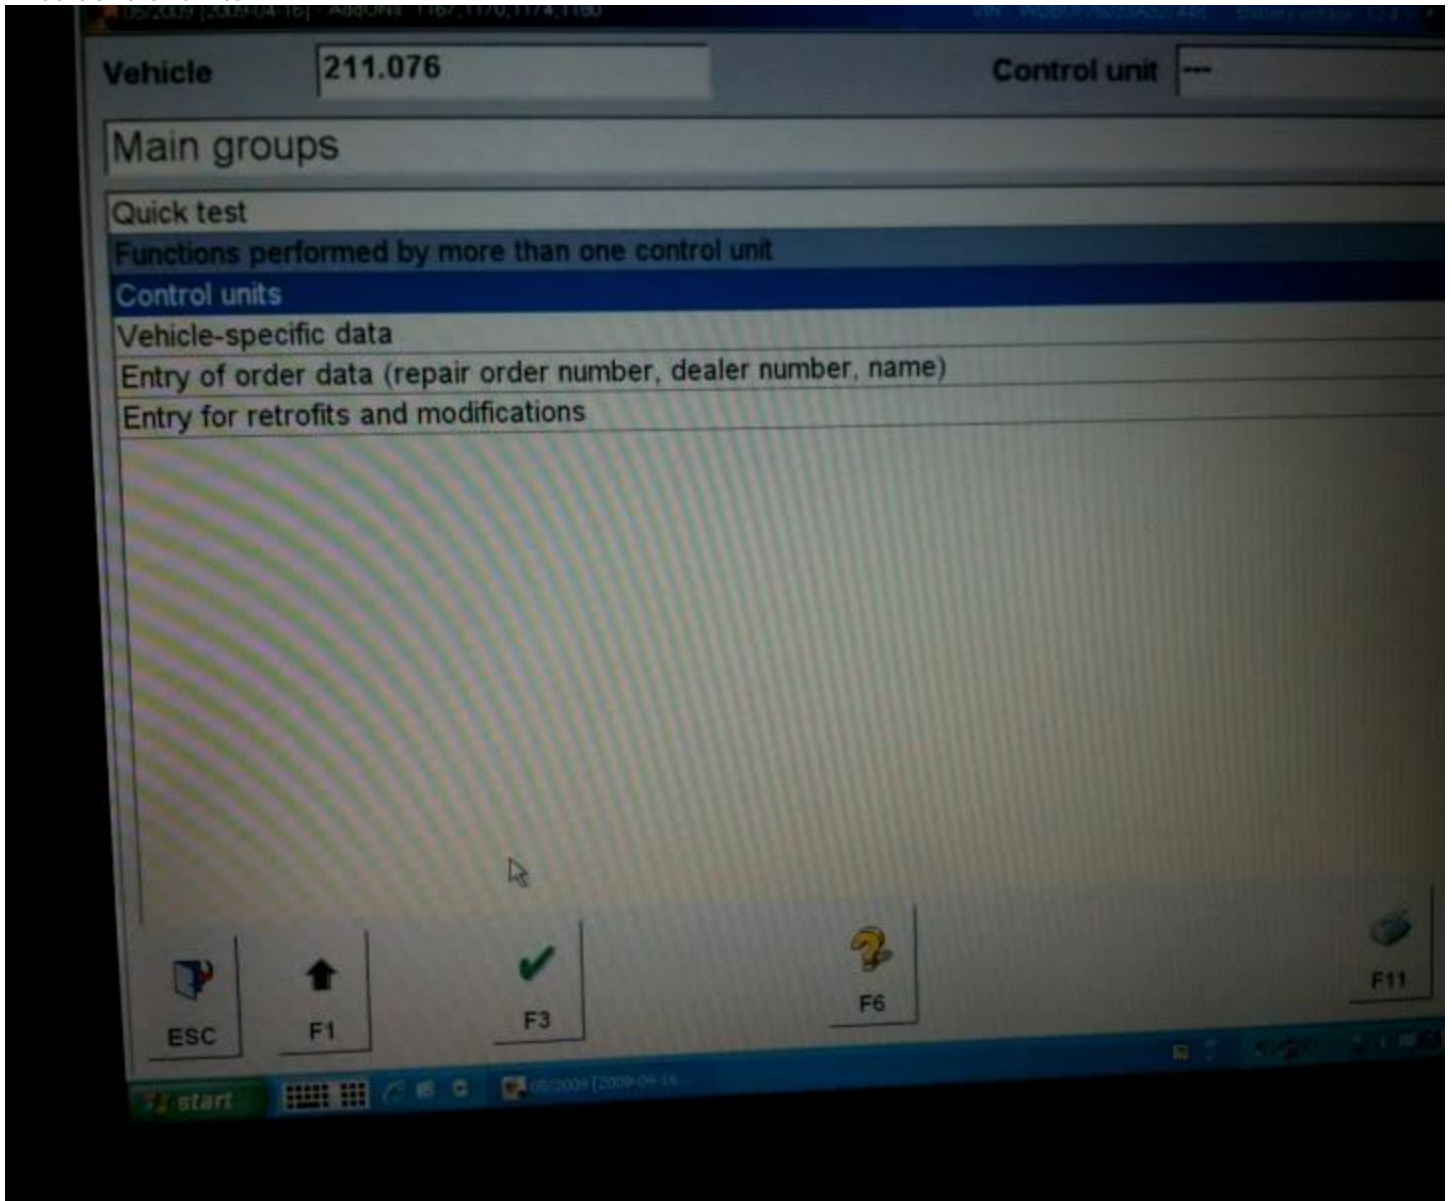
05/2009 [2009-04-16] AddOns 1167,1170,1174,1180 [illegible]

Vehicle 211.076

Control unit ---

Main groups

Quick test

Functions performed by more than one control unit

Control units

Vehicle-specific data

Entry of order data (repair order number, dealer number, name)

Entry for retrofits and modifications

ESC

F1

F3

F6

F11

start

05/2009 [2009-04-16...